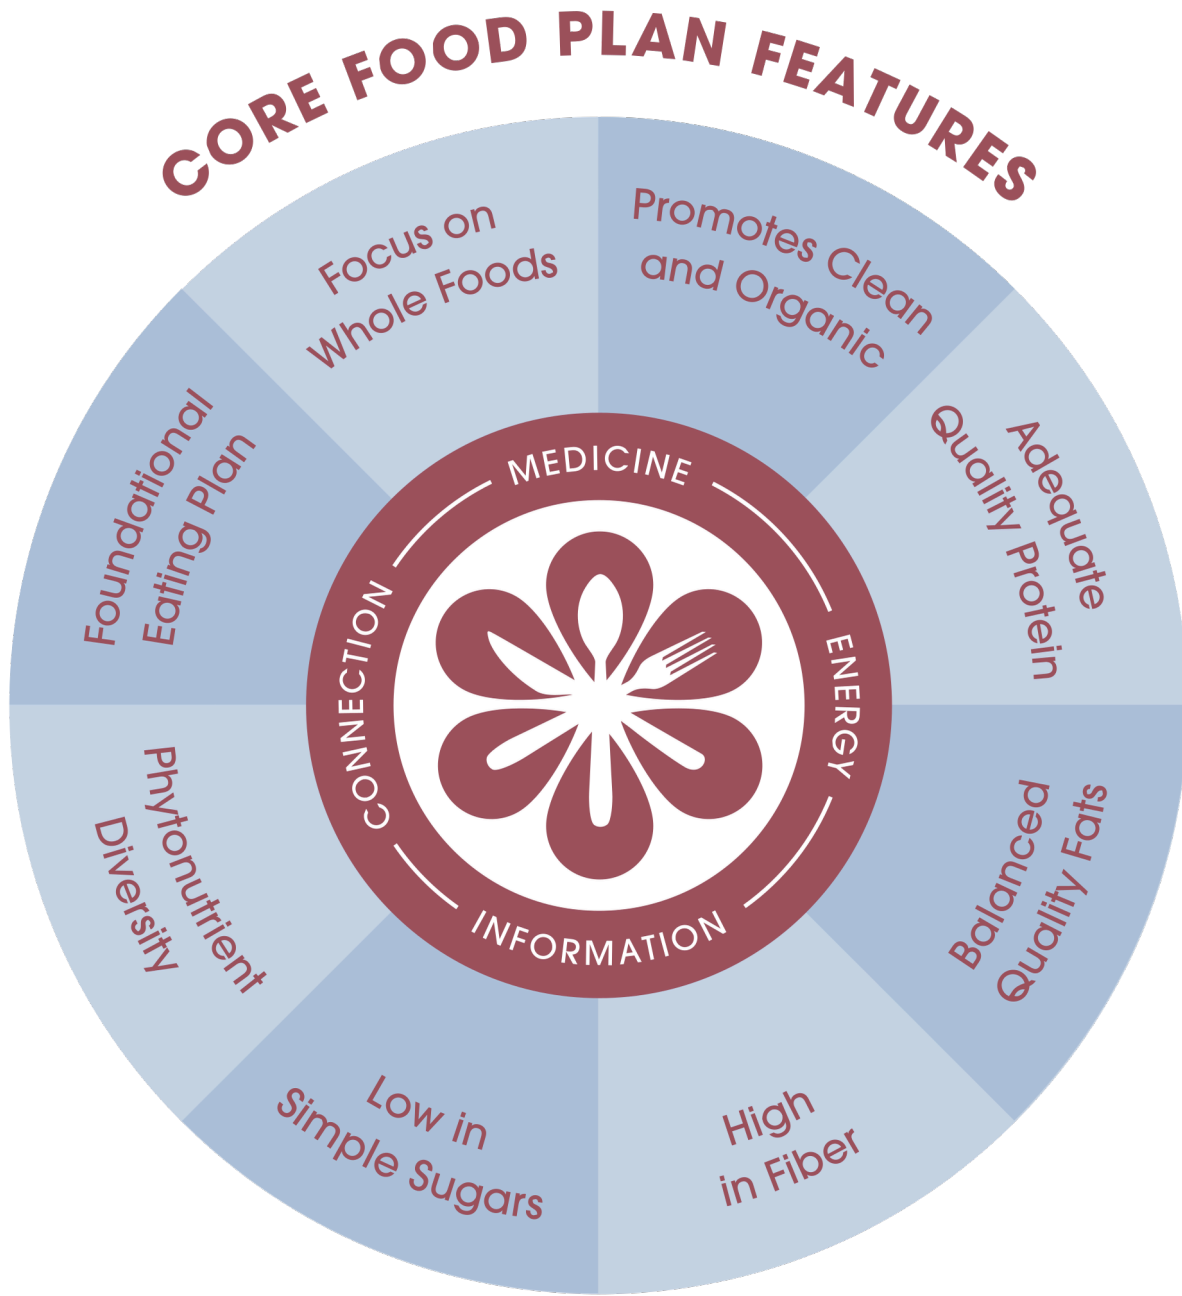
CORE FOOD PLAN FEATURES

Focus on Whole Foods

Promotes Clean and Organic

Adequate Quality Protein

Balanced Quality Fats

High in Fiber

Low in Simple Sugars

Phytonutrient Diversity

Foundational Eating Plan

MEDICINE

ENERGY

INFORMATION

CONNECTION